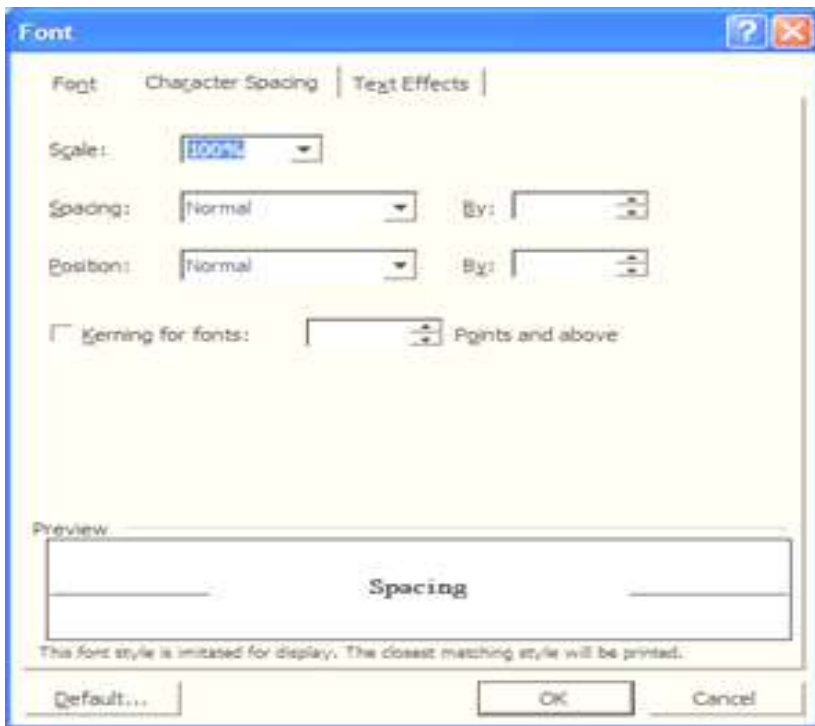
Font

Font | Character Spacing | Text Effects

Scale: 100%

Spacing: Normal By:

Position: Normal By:

Kerning for fonts: Points and above

Preview

Spacing

This font style is imitated for display. The closest matching style will be printed.

Default... OK Cancel